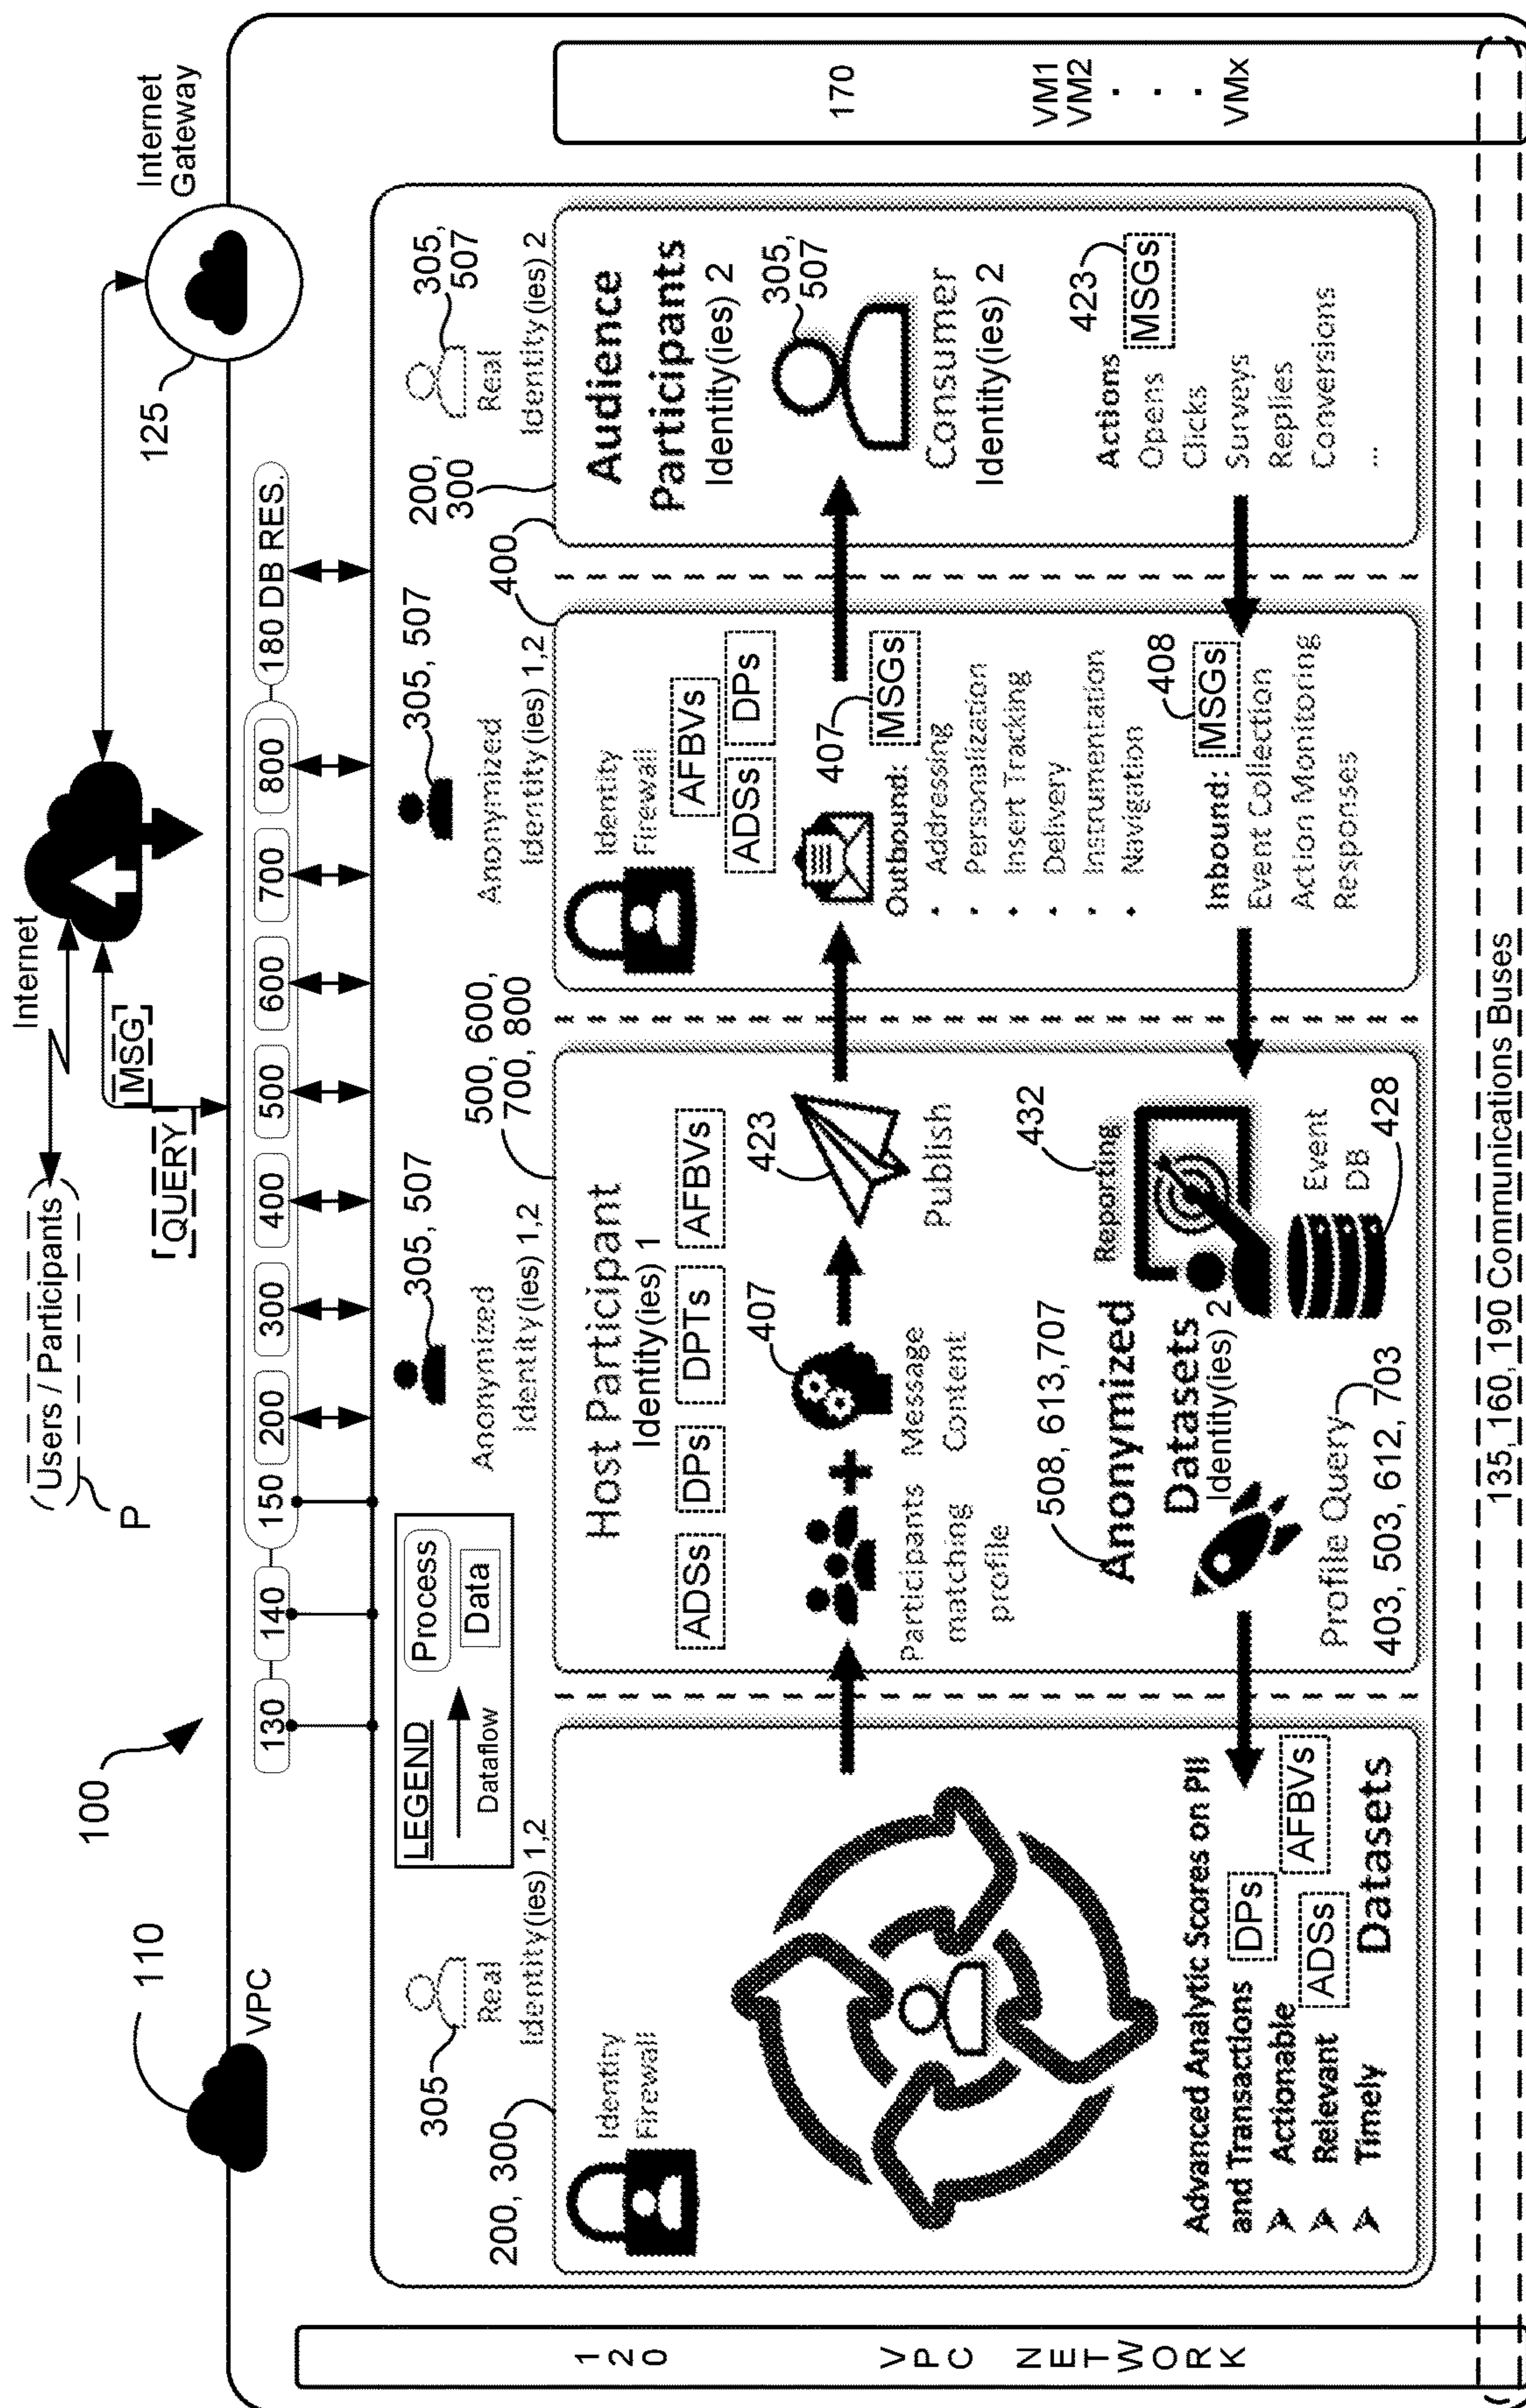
Internet Gateway

125

Internet

Users / Participants

P

QUERY

MSG

100

110

VPC

130 140 150 200 300 400 500 600 700 800 180 DB RES.

170

VM1
VM2
.
.
.
VMx

LEGEND
Dataflow
Process
Data

305, 507
Anonymized Identity(ies) 1,2

305, 507
Anonymized Identity(ies) 1,2

305, 507
Real Identity(ies) 2

200, 300
305
Real Identity(ies) 1,2
Identity Firewall

Advanced Analytic Scores on PII and Transactions
Actionable
Relevant
Timely
DPs
ADSs
AFBVs
Datasets

500, 600, 700, 800
Host Participant
Identity(ies) 1
ADSs DPs DPTs AFBVs
407
423
Participants matching profile
Message Content
Publish
508, 613, 707
Anonymized Datasets
Identity(ies) 2
432
Reporting
Event DB
428
Profile Query
403, 503, 612, 703

400
Identity Firewall
AFBVs
ADSs DPs
407
MSGs
Outbound:
• Addressing
• Personalization
• Insert Tracking
• Delivery
• Instrumentation
• Navigation
408
MSGs
Inbound:
Event Collection
Action Monitoring
Responses

200, 300
Audience Participants
Identity(ies) 2
305, 507
Consumer Identity(ies) 2
423
MSGs
Actions
Opens
Clicks
Surveys
Replies
Conversions
...

120
VPC NETWORK

135, 160, 190 Communications Buses